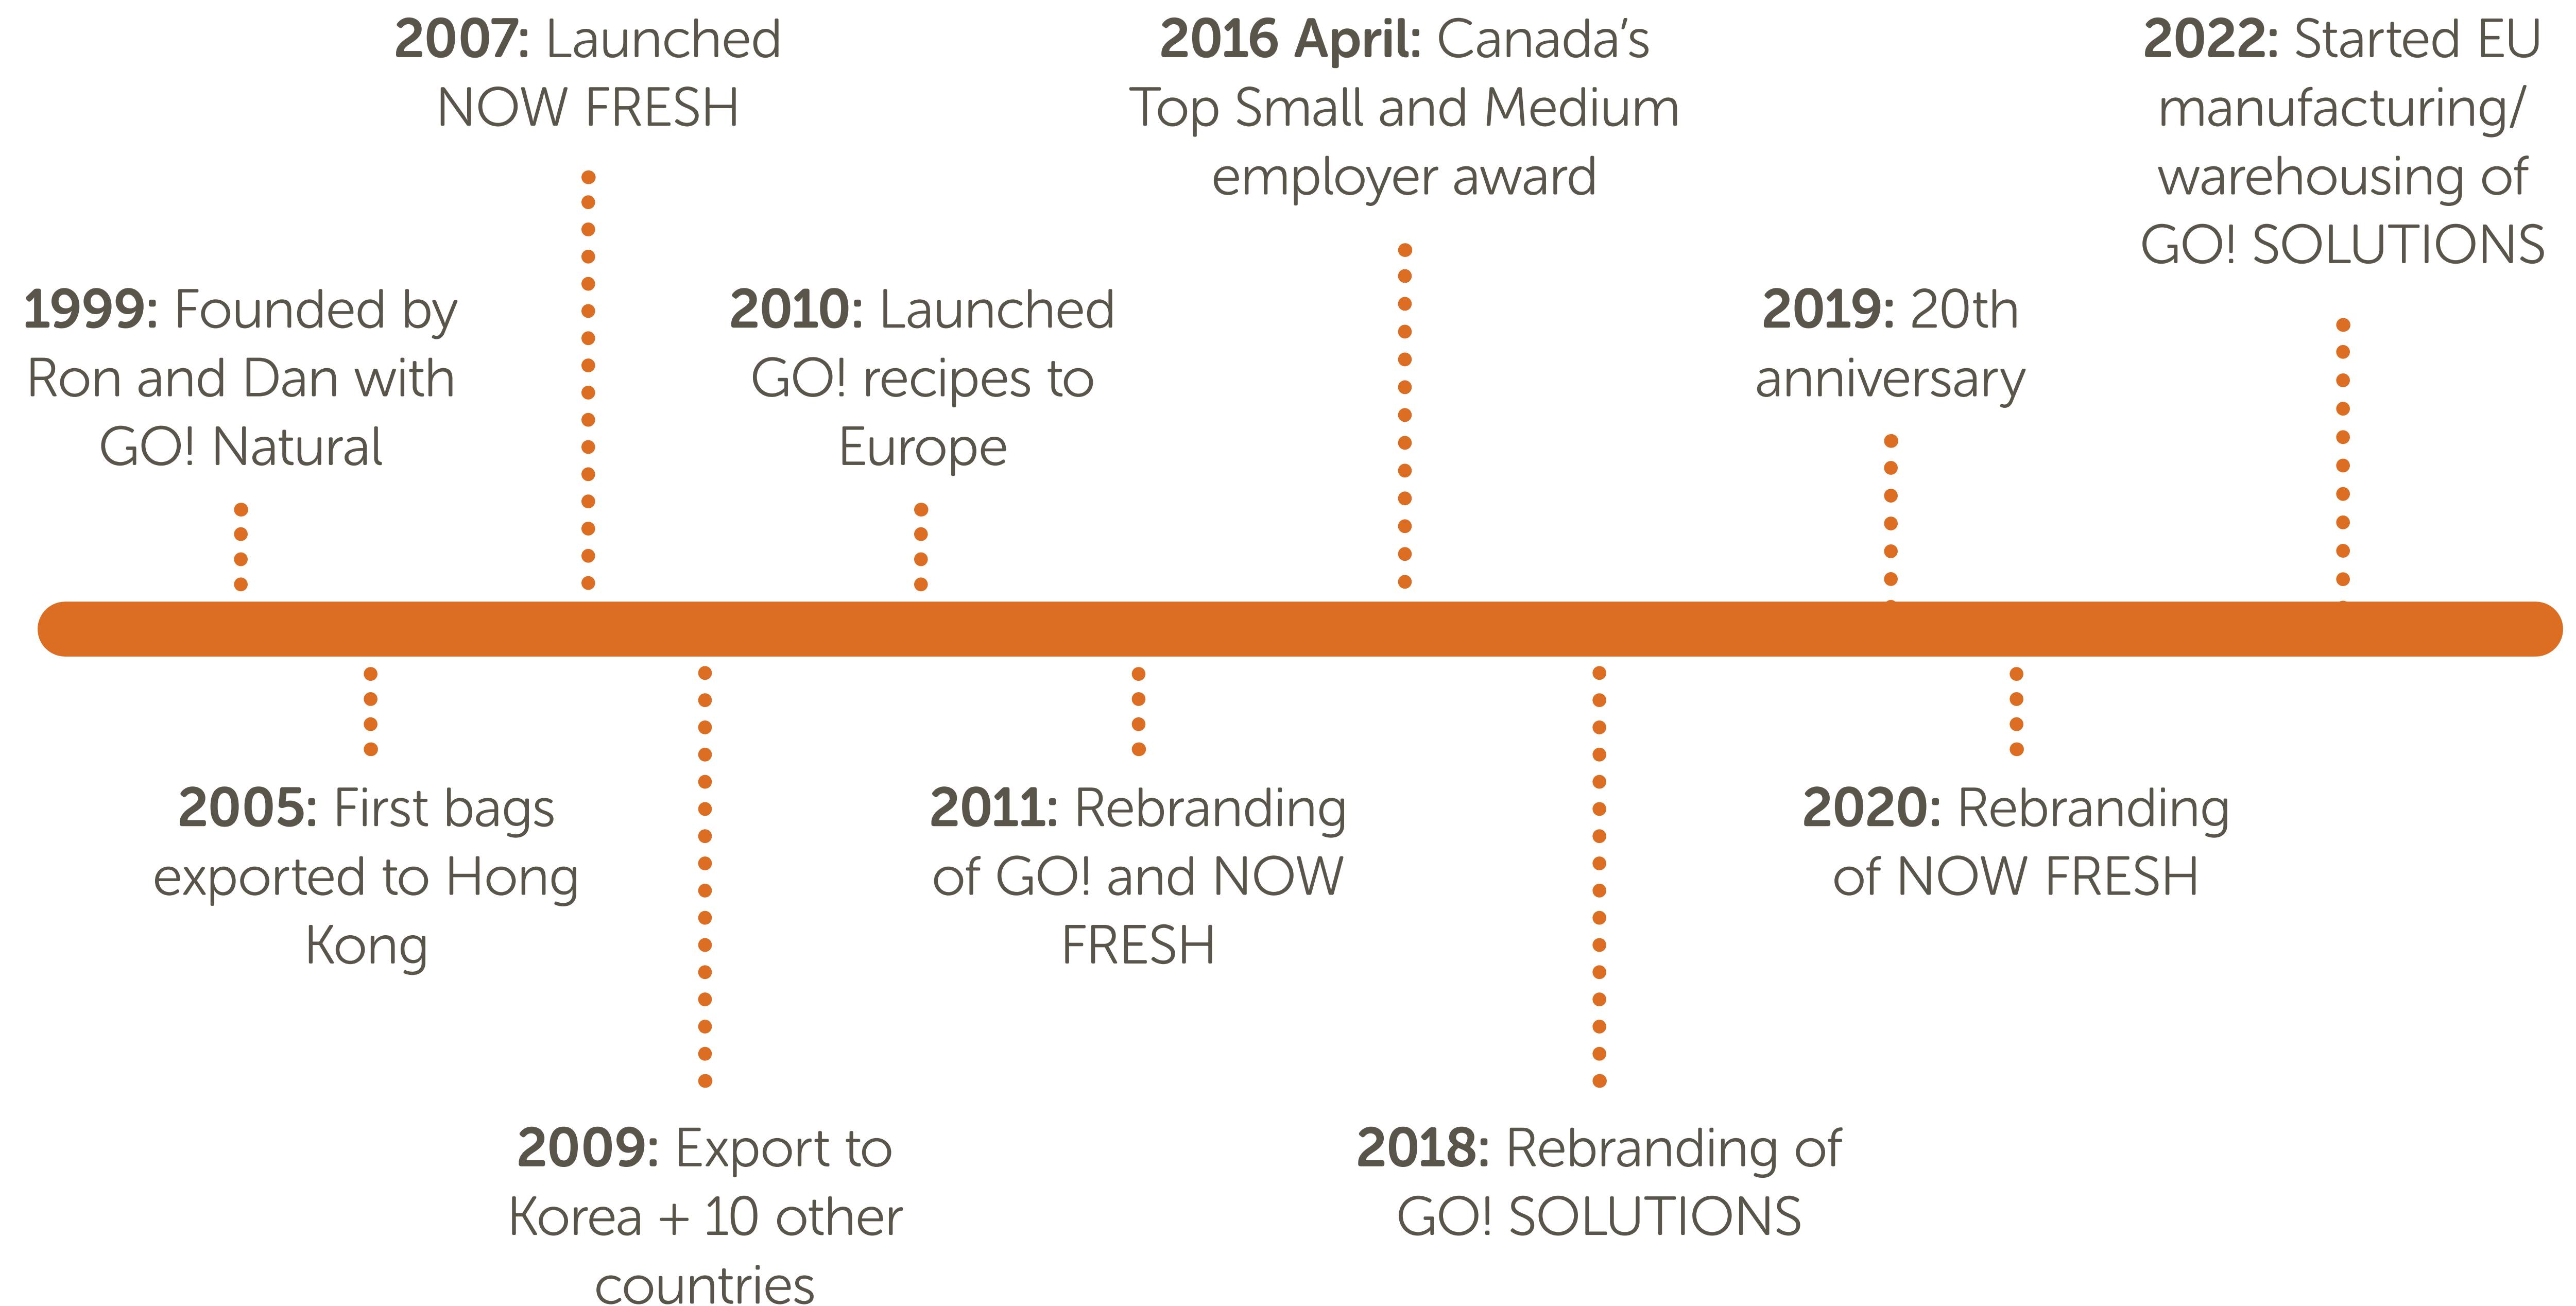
**1999:** Founded by Ron and Dan with GO! Natural

**2005:** First bags exported to Hong Kong

**2007:** Launched NOW FRESH

**2009:** Export to Korea + 10 other countries

**2010:** Launched GO! recipes to Europe

**2011:** Rebranding of GO! and NOW FRESH

**2016 April:** Canada's Top Small and Medium employer award

**2018:** Rebranding of GO! SOLUTIONS

**2019:** 20th anniversary

**2020:** Rebranding of NOW FRESH

**2022:** Started EU manufacturing/ warehousing of GO! SOLUTIONS